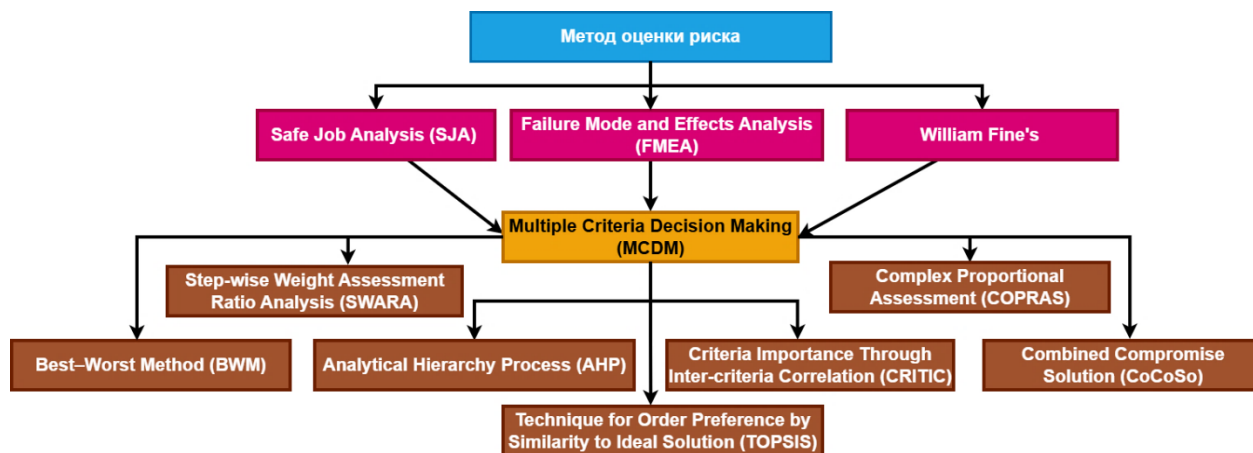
Метод оценки риска

Safe Job Analysis (SJA)

Failure Mode and Effects Analysis (FMEA)

William Fine's

Multiple Criteria Decision Making (MCDM)

Step-wise Weight Assessment Ratio Analysis (SWARA)

Complex Proportional Assessment (COPRAS)

Best–Worst Method (BWM)

Analytical Hierarchy Process (AHP)

Criteria Importance Through Inter-criteria Correlation (CRITIC)

Combined Compromise Solution (CoCoSo)

Technique for Order Preference by Similarity to Ideal Solution (TOPSIS)